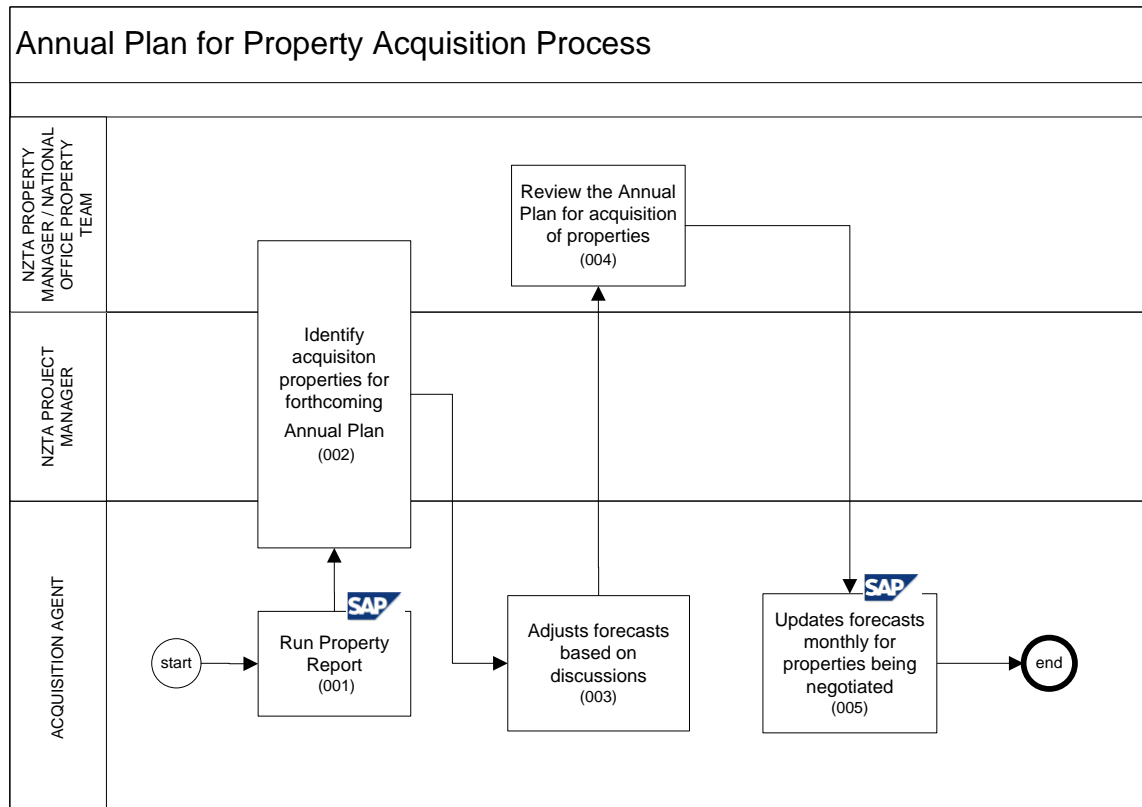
Annual Plan for Property Acquisition Process

NZTA PROPERTY MANAGER / NATIONAL OFFICE PROPERTY TEAM

NZTA PROJECT MANAGER

ACQUSITION AGENT

Review the Annual Plan for acquisition of properties
(004)

Identify acquisiton properties for forthcoming Annual Plan
(002)

start

SAP

Run Property Report
(001)

Adjusts forecasts based on discussions
(003)

SAP

Updates forecasts monthly for properties being negotiated
(005)

end